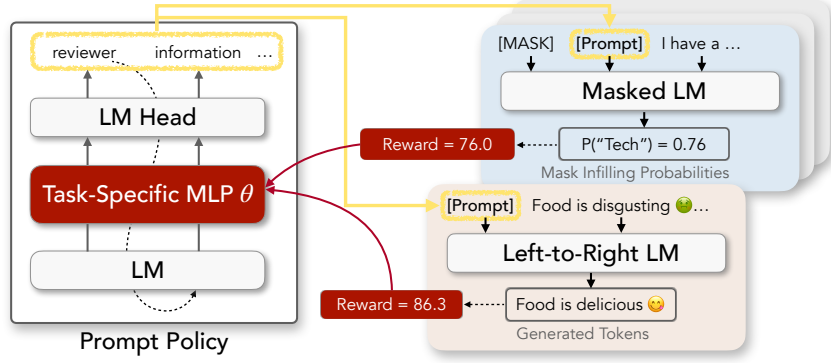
reviewer information …

LM Head

Task-Specific MLP $\theta$

LM

Prompt Policy

[MASK] [Prompt] I have a …

Masked LM

Reward = 76.0

P("Tech") = 0.76

Mask Infilling Probabilities

[Prompt] Food is disgusting …

Left-to-Right LM

Reward = 86.3

Food is delicious

Generated Tokens